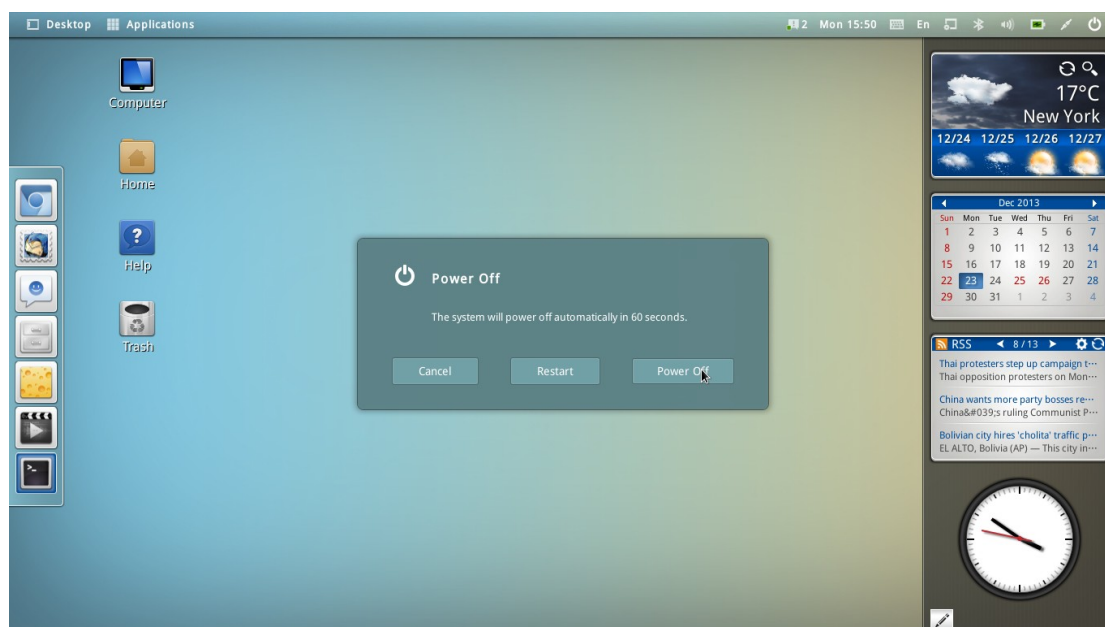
Desktop Applications

2 Mon 15:50 En

Computer

Home

Help

Trash

Power Off

The system will power off automatically in 60 seconds.

Cancel Restart Power Off

17°C
New York

12/24 12/25 12/26 12/27

Dec 2013

| Sun | Mon | Tue | Wed | Thu | Fri | Sat |
|---|---|---|---|---|---|---|
| 1 | 2 | 3 | 4 | 5 | 6 | 7 |
| 8 | 9 | 10 | 11 | 12 | 13 | 14 |
| 15 | 16 | 17 | 18 | 19 | 20 | 21 |
| 22 | 23 | 24 | 25 | 26 | 27 | 28 |
| 29 | 30 | 31 | 1 | 2 | 3 | 4 |

RSS 8/13

Thai protesters step up campaign t···
Thai opposition protesters on Mon···

China wants more party bosses re···
China&#039;s ruling Communist P···

Bolivian city hires 'cholita' traffic p···
EL ALTO, Bolivia (AP) — This city in···